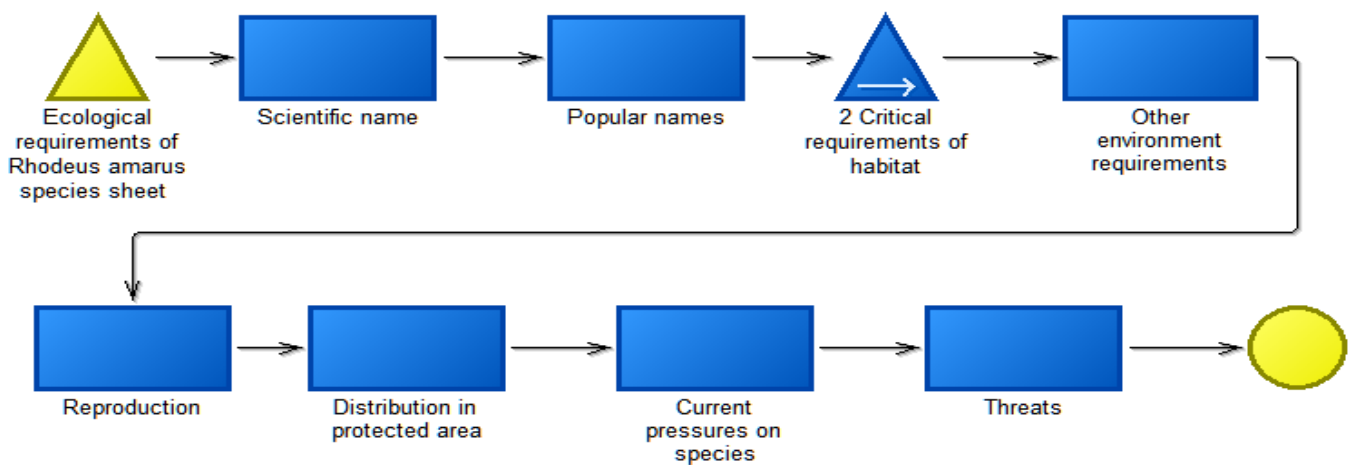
Ecological requirements of Rhodeus amarus species sheet

Scientific name

Popular names

2 Critical requirements of habitat

Other environment requirements

Reproduction

Distribution in protected area

Current pressures on species

Threats